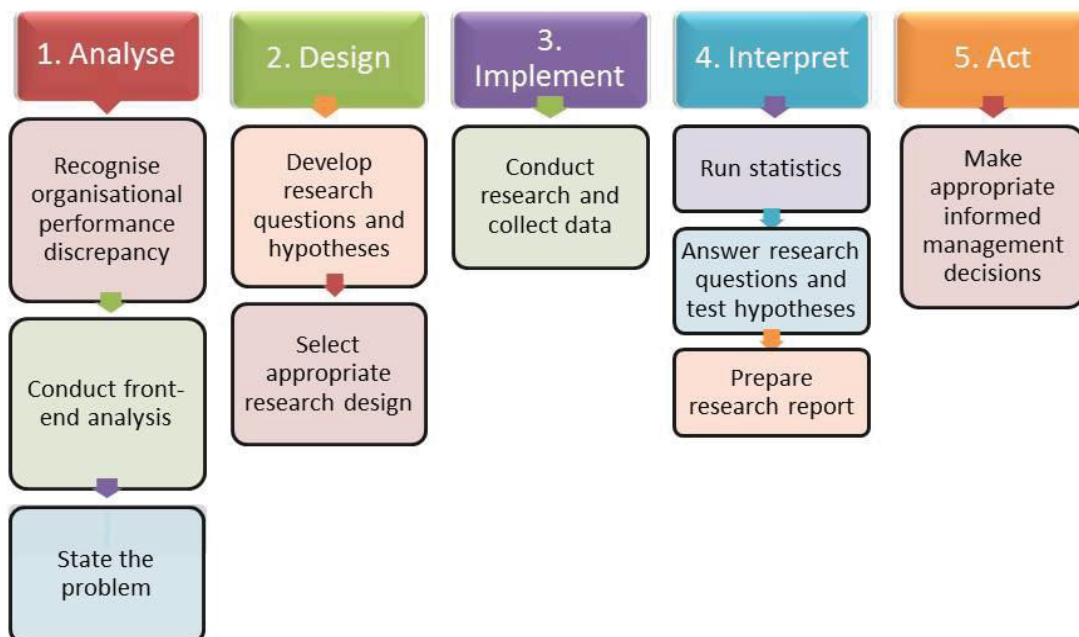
1. Analyse

Recognise organisational performance discrepancy

Conduct front-end analysis

State the problem

2. Design

Develop research questions and hypotheses

Select appropriate research design

3. Implement

Conduct research and collect data

4. Interpret

Run statistics

Answer research questions and test hypotheses

Prepare research report

5. Act

Make appropriate informed management decisions